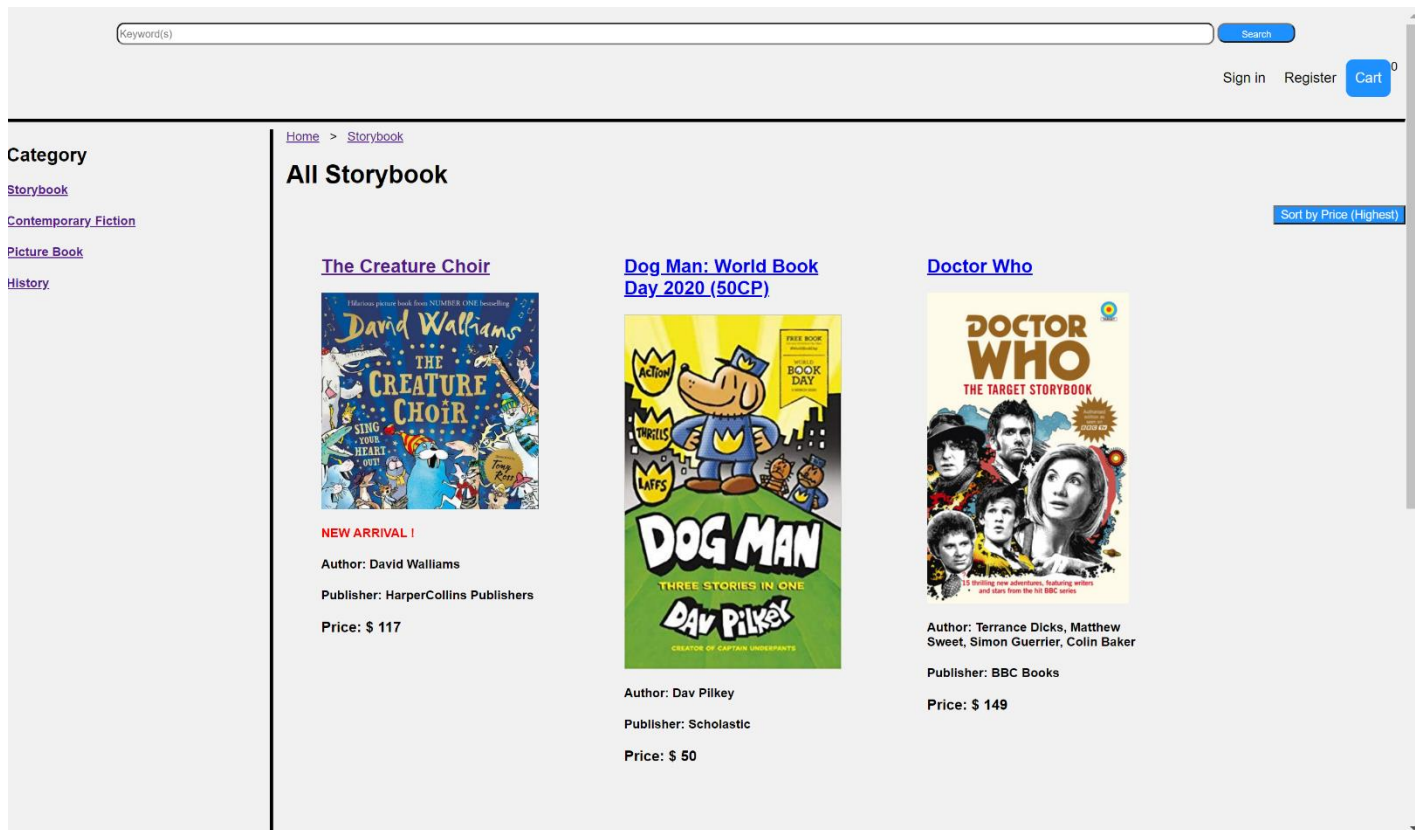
Keyword(s)

Search

Sign in Register Cart 0

Category

Storybook

Contemporary Fiction

Picture Book

History

Home > Storybook

All Storybook

Sort by Price (Highest)

The Creature Choir

Hilarious picture book from NUMBER ONE bestselling David Walliams THE CREATURE CHOIR SING YOUR HEART OUT! Tony Ross

NEW ARRIVAL !

Author: David Walliams

Publisher: HarperCollins Publishers

Price: $ 117

Dog Man: World Book Day 2020 (50CP)

FREE BOOK WORLD BOOK DAY ACTION THRILLS LAFFS DOG MAN THREE STORIES IN ONE DAV PILKEY CREATOR OF CAPTAIN UNDERPANTS

Author: Dav Pilkey

Publisher: Scholastic

Price: $ 50

Doctor Who

DOCTOR WHO THE TARGET STORYBOOK

15 thrilling new adventures, featuring writers and stars from the hit BBC series

Author: Terrance Dicks, Matthew Sweet, Simon Guerrier, Colin Baker

Publisher: BBC Books

Price: $ 149